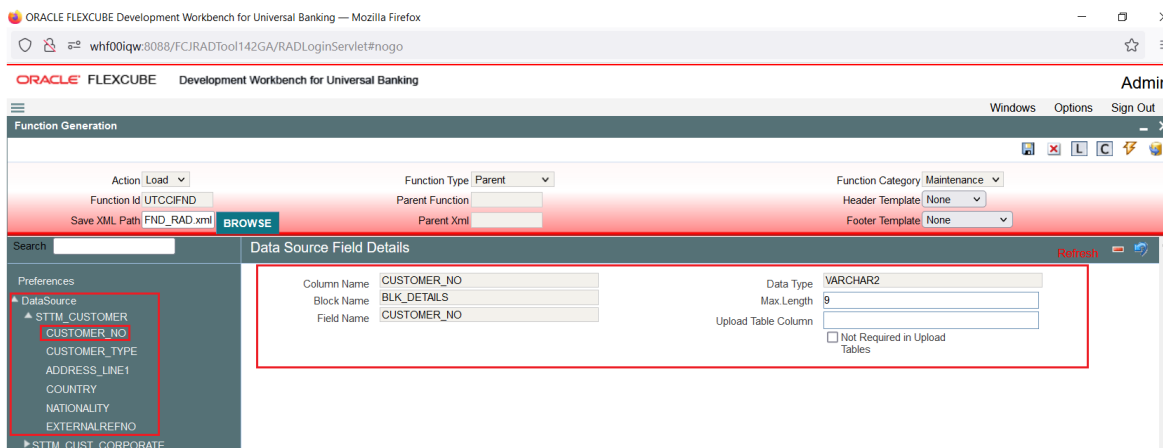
ORACLE FLEXCUBE Development Workbench for Universal Banking — Mozilla Firefox

whf00iqw:8088/FCJRADTool142GA/RADLoginServlet#nogo

ORACLE FLEXCUBE Development Workbench for Universal Banking

Admi

Windows Options Sign Out

Function Generation

L C

Action Load
Function Id UTCCIFND
Save XML Path FND_RAD.xml BROWSE

Function Type Parent
Parent Function
Parent Xml

Function Category Maintenance
Header Template None
Footer Template None

Search

Data Source Field Details

Refresh

Preferences

DataSource
STTM_CUSTOMER
CUSTOMER_NO
CUSTOMER_TYPE
ADDRESS_LINE1
COUNTRY
NATIONALITY
EXTERNALREFNO
STTM_CUST_CORPORATE

Column Name CUSTOMER_NO
Block Name BLK_DETAILS
Field Name CUSTOMER_NO

Data Type VARCHAR2
Max.Length 9
Upload Table Column
Not Required in Upload Tables